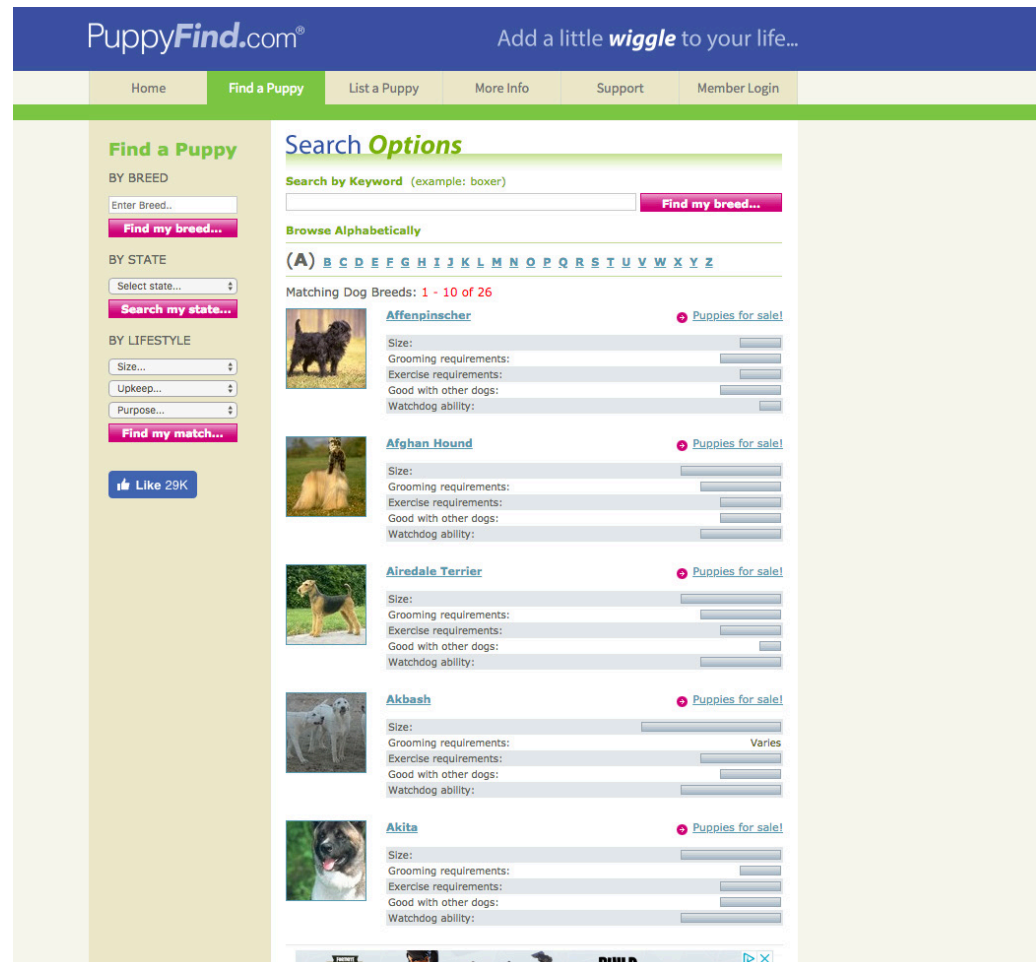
PuppyFind.com®

Add a little wiggle to your life...

Home | Find a Puppy | List a Puppy | More Info | Support | Member Login

Find a Puppy

BY BREED

Enter Breed...

Find my breed...

BY STATE

Select state...

Search my state...

BY LIFESTYLE

Size...

Upkeep...

Purpose...

Find my match...

Like 29K

Search Options

Search by Keyword (example: boxer)

Find my breed...

Browse Alphabetically

(A) B C D E F G H I J K L M N O P Q R S T U V W X Y Z

Matching Dog Breeds: 1 - 10 of 26

Affenpinscher

Puppies for sale!

Size:
Grooming requirements:
Exercise requirements:
Good with other dogs:
Watchdog ability:

Afghan Hound

Puppies for sale!

Size:
Grooming requirements:
Exercise requirements:
Good with other dogs:
Watchdog ability:

Airedale Terrier

Puppies for sale!

Size:
Grooming requirements:
Exercise requirements:
Good with other dogs:
Watchdog ability:

Akbash

Puppies for sale!

Size:
Grooming requirements: Varies
Exercise requirements:
Good with other dogs:
Watchdog ability:

Akita

Puppies for sale!

Size:
Grooming requirements:
Exercise requirements:
Good with other dogs:
Watchdog ability:

BUILD